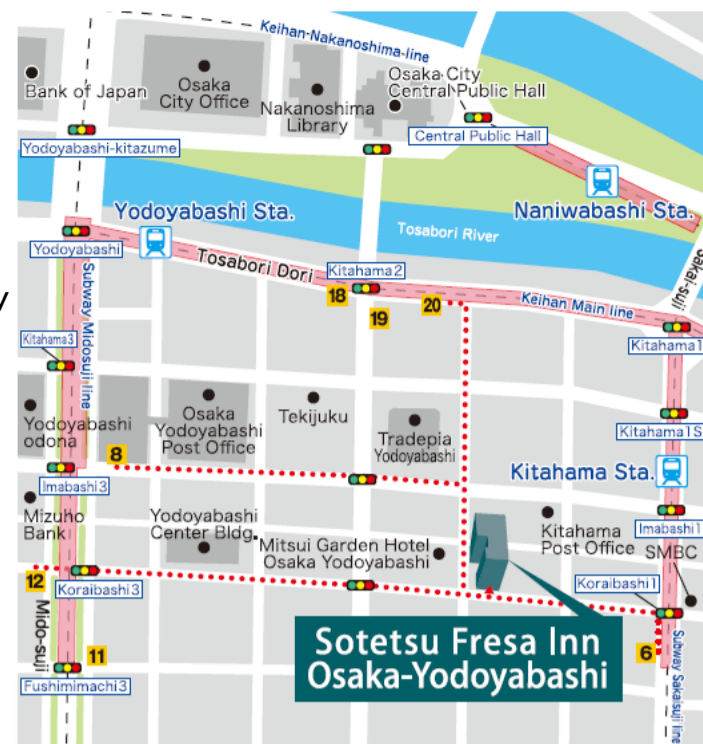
Keihan-Nakanoshima-line
Bank of Japan
Osaka City Office
Nakanoshima Library
Osaka City Central Public Hall
Yodoyabashi-kitazume
Central Public Hall
Yodoyabashi Sta.
Naniwabashi Sta.
Tosabori River
Yodoyabashi
Tosabori Dori
Kitahama2
18
19
20
Keihan Main line
Sakai-suji
Kitahama3
Subway Midosuji line
Kitahama1
Yodoyabashi odona
Osaka Yodoyabashi Post Office
Tekijuku
Tradepia Yodoyabashi
Kitahama1 S
8
Kitahama Sta.
Imabashi3
Mizuho Bank
Yodoyabashi Center Bldg.
Mitsui Garden Hotel Osaka Yodoyabashi
Kitahama Post Office
Imabashi1
SMBC
12
Koraibashi3
Koraibashi1
Mido-suji
Sotetsu Fresa Inn Osaka-Yodoyabashi
Subway Sakaisuji line
11
6
Fushimimachi3